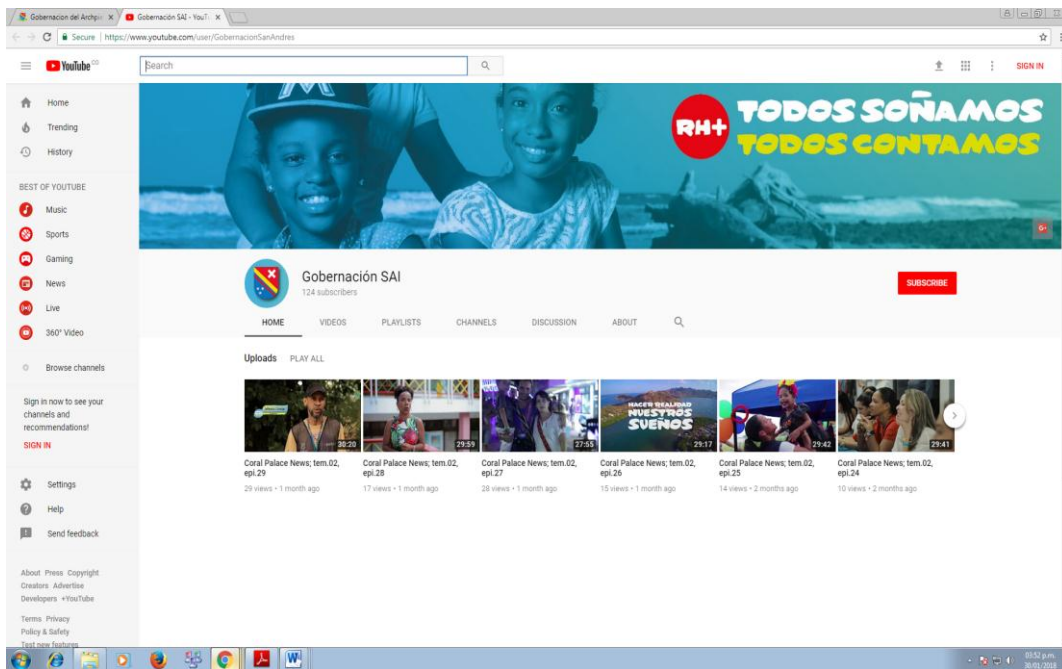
Gobernacion del Archip × Gobernación SAI - YouT ×

Secure https://www.youtube.com/user/GobernacionSanAndres

YouTube CO

Search

SIGN IN

Home
Trending
History

BEST OF YOUTUBE
Music
Sports
Gaming
News
Live
360° Video

Browse channels

Sign in now to see your channels and recommendations!
SIGN IN

Settings
Help
Send feedback

About Press Copyright Creators Advertise Developers +YouTube

Terms Privacy Policy & Safety Test new features

RH+ TODOS SOÑAMOS TODOS CONTAMOS

Gobernación SAI
124 subscribers

SUBSCRIBE

HOME VIDEOS PLAYLISTS CHANNELS DISCUSSION ABOUT

Uploads PLAY ALL

38:20
Coral Palace News; tem.02, epi.29
29 views • 1 month ago

29:59
Coral Palace News; tem.02, epi.28
17 views • 1 month ago

27:55
Coral Palace News; tem.02, epi.27
28 views • 1 month ago

HACER REALIDAD NUESTROS SUEÑOS
29:17
Coral Palace News; tem.02, epi.26
15 views • 1 month ago

29:42
Coral Palace News; tem.02, epi.25
14 views • 2 months ago

29:41
Coral Palace News; tem.02, epi.24
10 views • 2 months ago

03:52 p.m.
30/01/2018